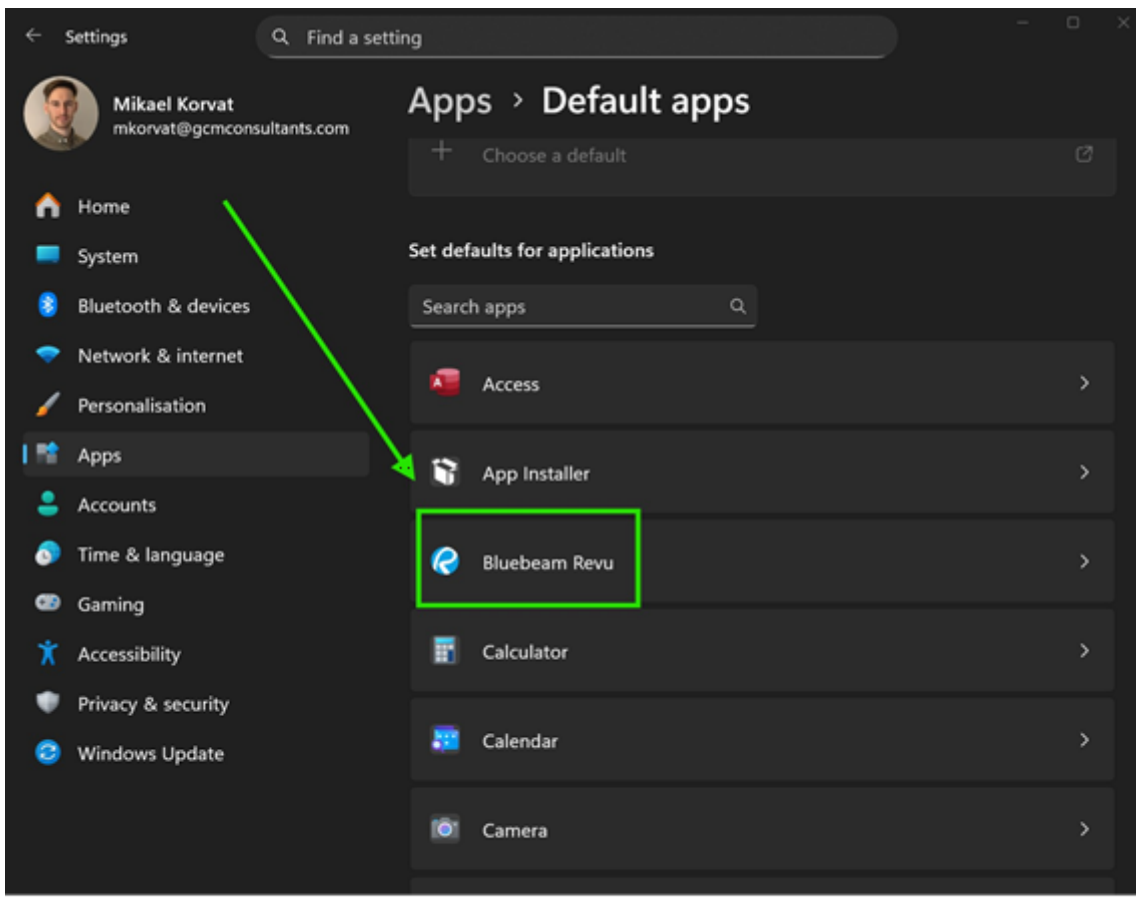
Settings

Find a setting

Mikael Korvat
mkorvat@gcmconsultants.com

Home
System
Bluetooth & devices
Network & internet
Personalisation
Apps
Accounts
Time & language
Gaming
Accessibility
Privacy & security
Windows Update

Apps > Default apps

Choose a default

Set defaults for applications

Search apps

Access
App Installer
Bluebeam Revu
Calculator
Calendar
Camera